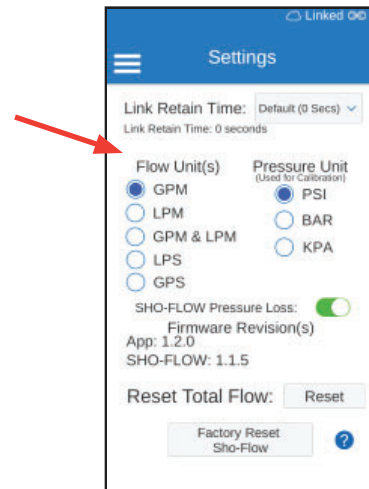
Linked

Settings

Link Retain Time: Default (0 Secs)
Link Retain Time: 0 seconds

Flow Unit(s)
GPM
LPM
GPM & LPM
LPS
GPS

Pressure Unit
(Used for Calibration)
PSI
BAR
KPA

SHO-FLOW Pressure Loss:

Firmware Revision(s)
App: 1.2.0
SHO-FLOW: 1.1.5

Reset Total Flow: Reset

Factory Reset Sho-Flow

?